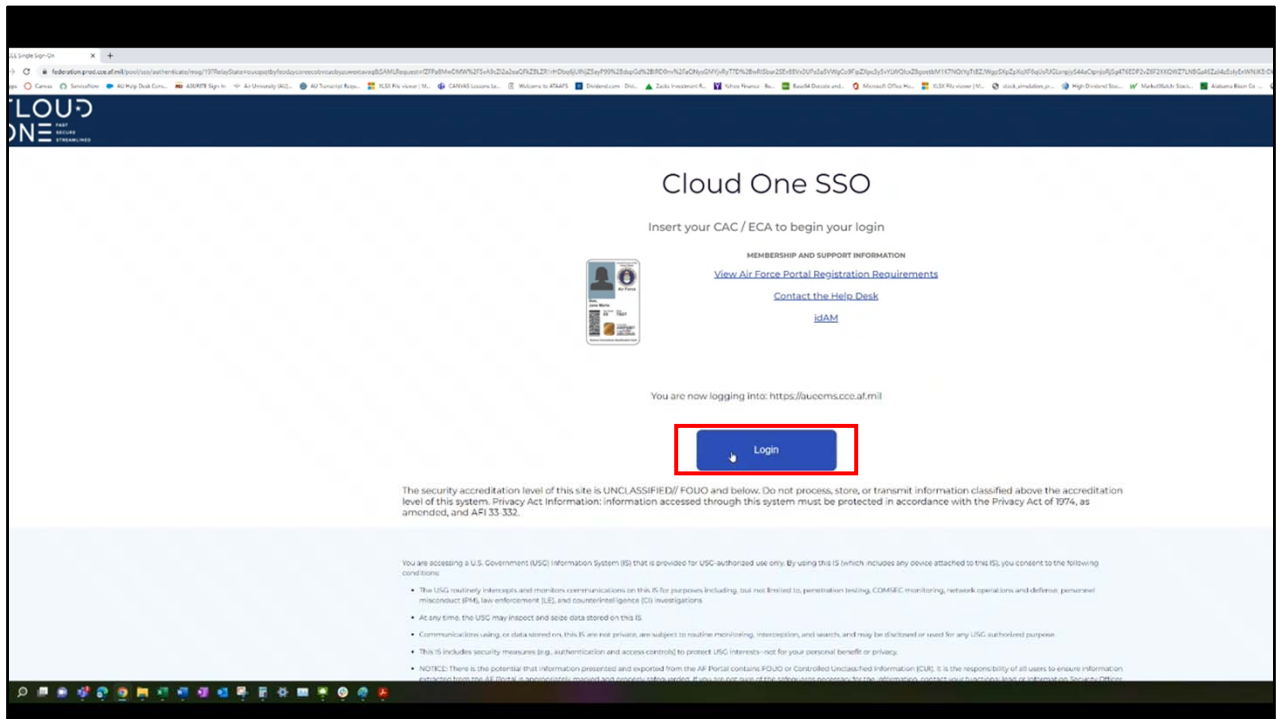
Cloud One SSO

Insert your CAC / ECA to begin your login

MEMBERSHIP AND SUPPORT INFORMATION

View Air Force Portal Registration Requirements

Contact the Help Desk

idAM

Air Force

You are now logging into: https://auecms.cce.af.mil

Login

The security accreditation level of this site is UNCLASSIFIED// FOUO and below. Do not process, store, or transmit information classified above the accreditation level of this system. Privacy Act Information: information accessed through this system must be protected in accordance with the Privacy Act of 1974, as amended, and AFI 33-332.

You are accessing a U.S. Government (USG) Information System (IS) that is provided for USG-authorized use only. By using this IS (which includes any device attached to this IS), you consent to the following conditions:

- The USG routinely intercepts and monitors communications on this IS for purposes including, but not limited to, penetration testing, COMSEC monitoring, network operations and defense, personnel misconduct (PM), law enforcement (LE), and counterintelligence (CI) investigations.
- At any time, the USG may inspect and seize data stored on this IS.
- Communications using, or data stored on, this IS are not private, are subject to routine monitoring, interception, and search, and may be disclosed or used for any USG authorized purpose.
- This IS includes security measures (e.g., authentication and access controls) to protect USG interests--not for your personal benefit or privacy.
- NOTICE: There is the potential that information presented and exported from the AF Portal contains FOUO or Controlled Unclassified Information (CUI). It is the responsibility of all users to ensure information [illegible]